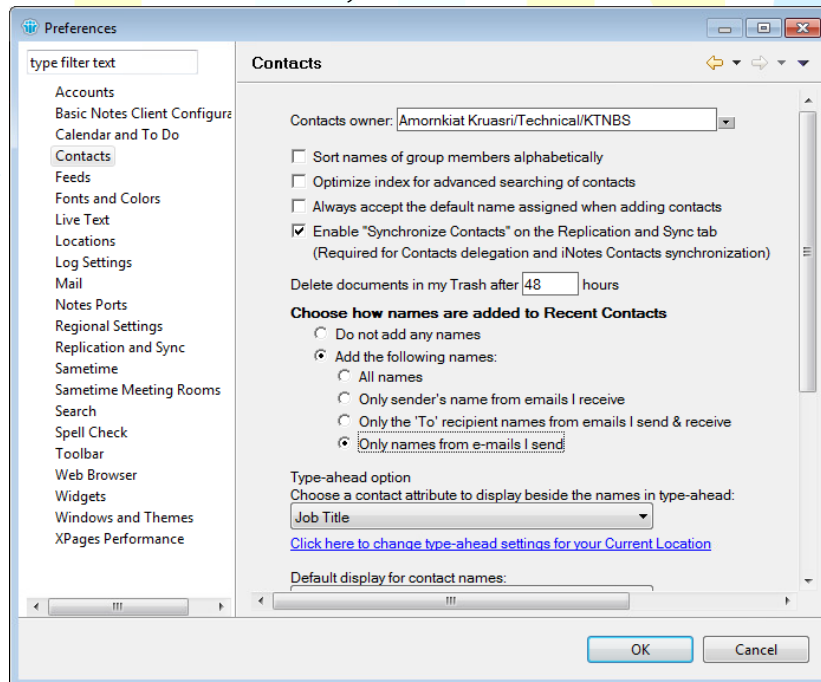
Preferences

type filter text

Accounts
Basic Notes Client Configura
Calendar and To Do
Contacts
Feeds
Fonts and Colors
Live Text
Locations
Log Settings
Mail
Notes Ports
Regional Settings
Replication and Sync
Sametime
Sametime Meeting Rooms
Search
Spell Check
Toolbar
Web Browser
Widgets
Windows and Themes
XPages Performance

Contacts

Contacts owner: Amornkiat Kruasri/Technical/KTNBS

Sort names of group members alphabetically
Optimize index for advanced searching of contacts
Always accept the default name assigned when adding contacts
Enable "Synchronize Contacts" on the Replication and Sync tab
(Required for Contacts delegation and iNotes Contacts synchronization)

Delete documents in my Trash after 48 hours

Choose how names are added to Recent Contacts
Do not add any names
Add the following names:
All names
Only sender's name from emails I receive
Only the 'To' recipient names from emails I send & receive
Only names from e-mails I send

Type-ahead option
Choose a contact attribute to display beside the names in type-ahead:
Job Title
Click here to change type-ahead settings for your Current Location

Default display for contact names:

OK
Cancel